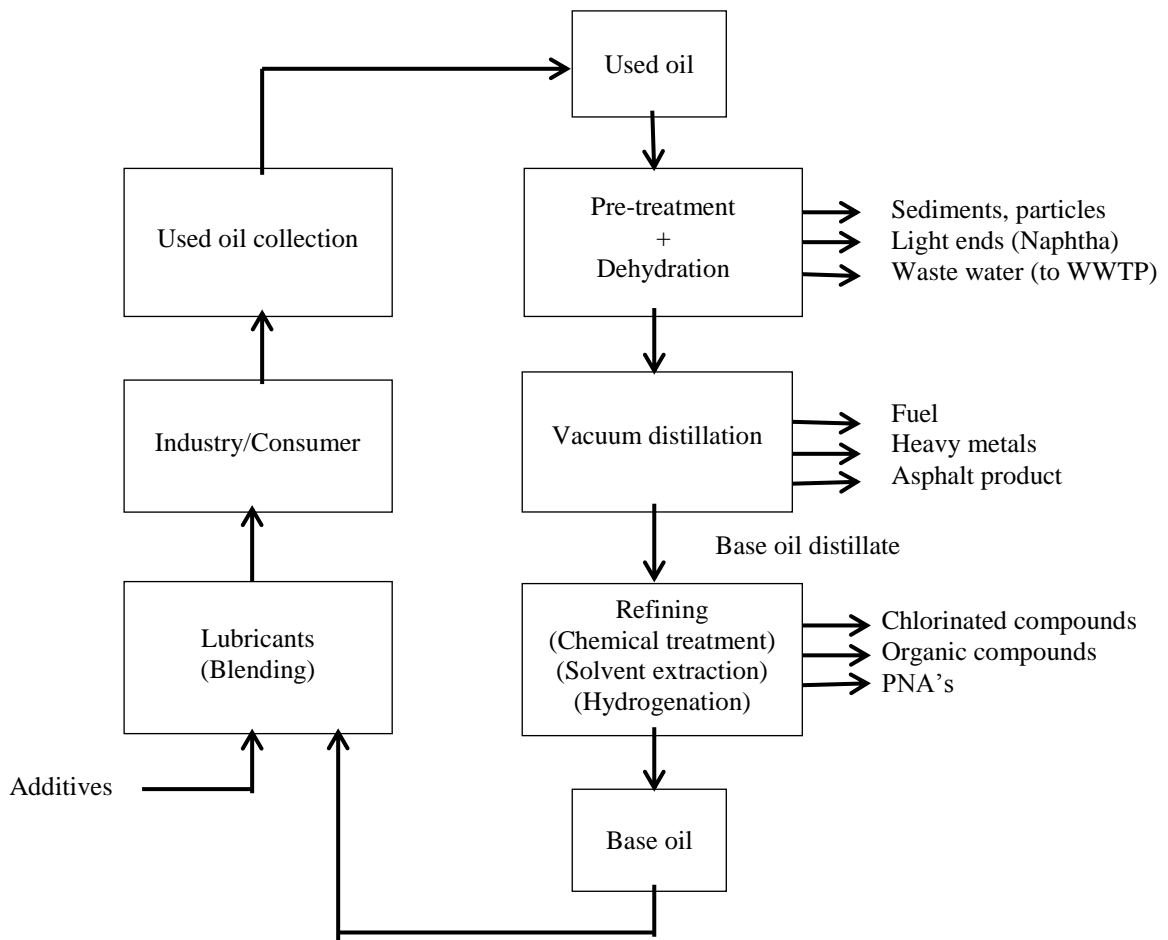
Used oil

Used oil collection

Pre-treatment
+
Dehydration

Sediments, particles
Light ends (Naphtha)
Waste water (to WWTP)

Industry/Consumer

Vacuum distillation

Fuel
Heavy metals
Asphalt product

Base oil distillate

Lubricants
(Blending)

Refining
(Chemical treatment)
(Solvent extraction)
(Hydrogenation)

Chlorinated compounds
Organic compounds
PNA's

Additives

Base oil